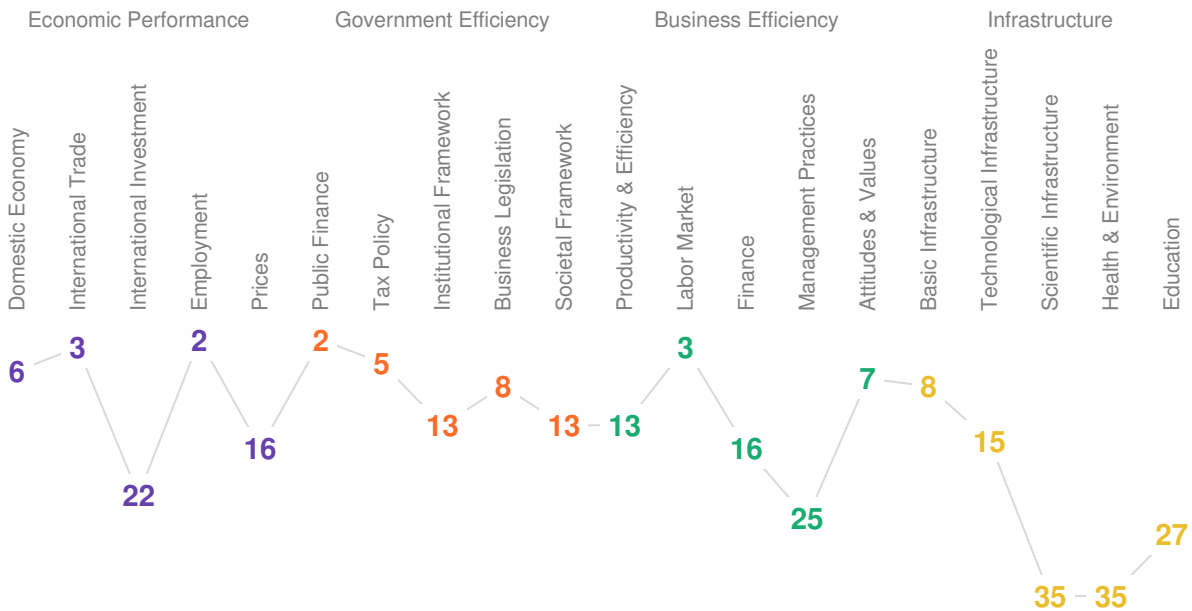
Economic Performance
Government Efficiency
Business Efficiency
Infrastructure

Domestic Economy
International Trade
International Investment
Employment
Prices
Public Finance
Tax Policy
Institutional Framework
Business Legislation
Societal Framework
Productivity & Efficiency
Labor Market
Finance
Management Practices
Attitudes & Values
Basic Infrastructure
Technological Infrastructure
Scientific Infrastructure
Health & Environment
Education

6
3
22
2
16
2
5
13
8
13
13
3
16
25
7
8
15
35
35
27